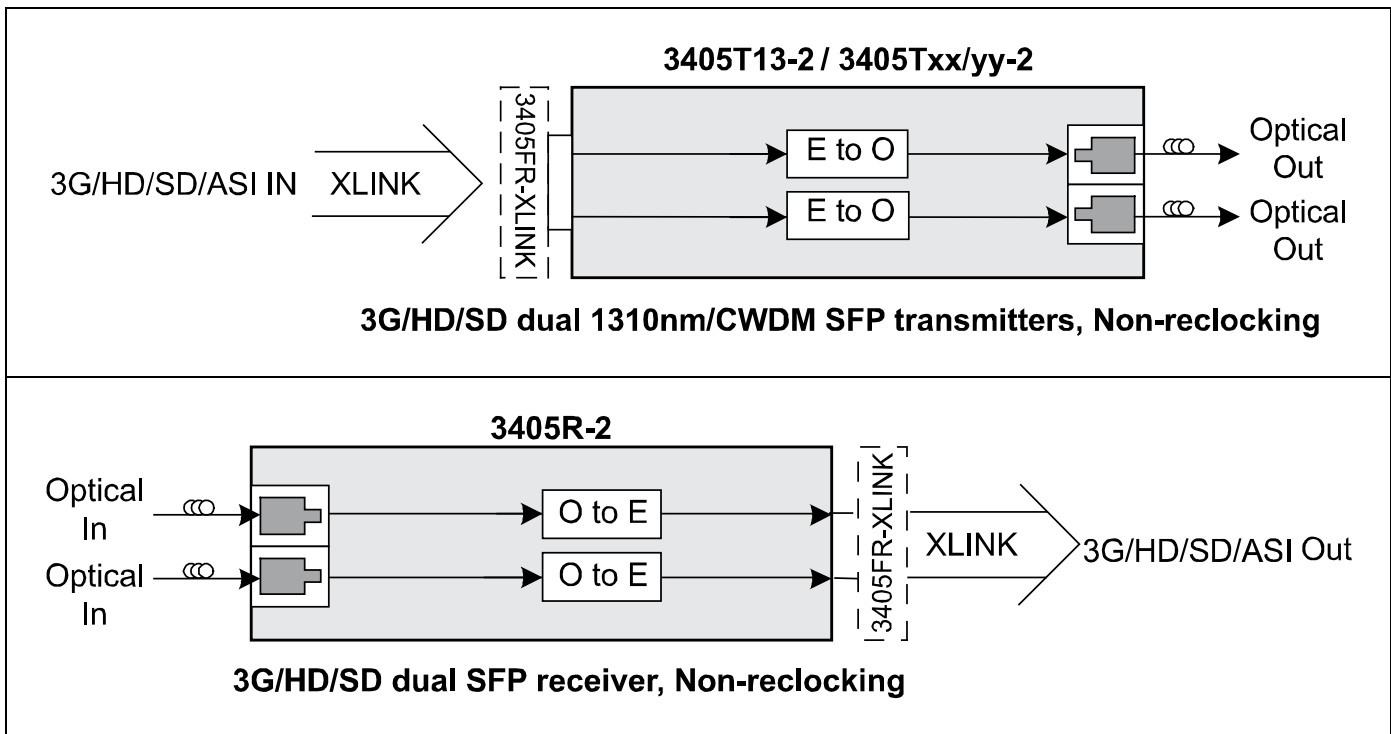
3405T13-2 / 3405Txx/yy-2

3G/HD/SD/ASI IN XLINK

3405FR-XLINK

E to O

E to O

Optical Out

Optical Out

3G/HD/SD dual 1310nm/CWDM SFP transmitters, Non-reclocking

3405R-2

Optical In

Optical In

O to E

O to E

3405FR-XLINK

XLINK 3G/HD/SD/ASI Out

3G/HD/SD dual SFP receiver, Non-reclocking